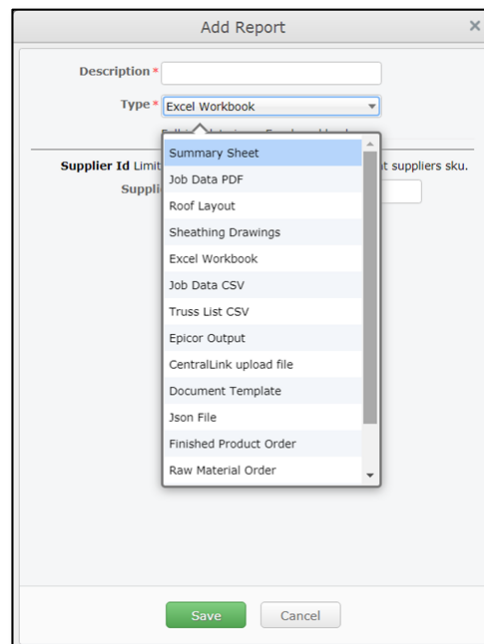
Add Report ×

Description *

Type * Excel Workbook

Supplier Id Limit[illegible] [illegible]t suppliers sku.

Suppli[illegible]

Summary Sheet
Job Data PDF
Roof Layout
Sheathing Drawings
Excel Workbook
Job Data CSV
Truss List CSV
Epicor Output
CentralLink upload file
Document Template
Json File
Finished Product Order
Raw Material Order

Save Cancel